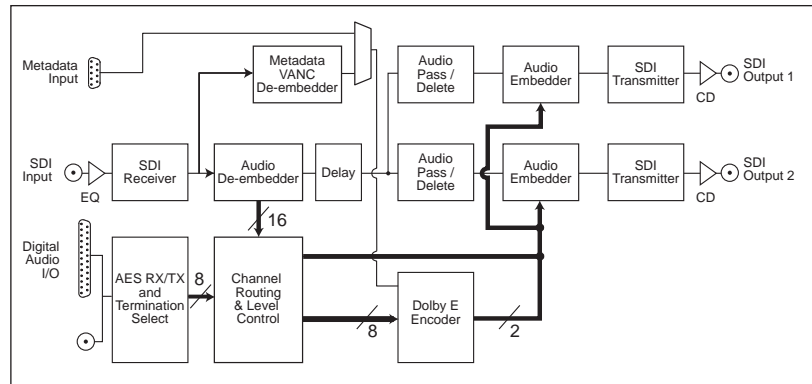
Metadata Input

Metadata VANC De-embedder

Audio Pass / Delete

Audio Embedder

SDI Transmitter

SDI Output 1

CD

SDI Input

EQ

SDI Receiver

Audio De-embedder

Delay

Audio Pass / Delete

Audio Embedder

SDI Transmitter

SDI Output 2

CD

16

Digital Audio I/O

AES RX/TX and Termination Select

8

Channel Routing & Level Control

8

Dolby E Encoder

2